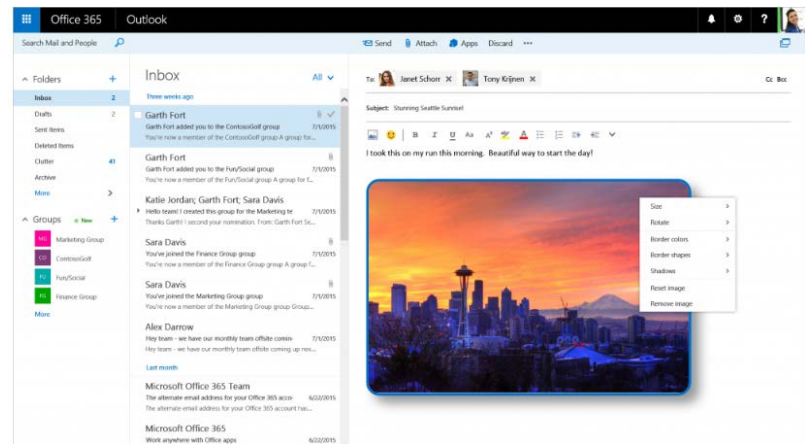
Office 365 Outlook

Search Mail and People

Send Attach Apps Discard •••

Folders +
Inbox 2
Drafts 2
Sent Items
Deleted Items
Clutter 41
Archive
More

Groups New +
MG Marketing Group
CG ContosoGolf
FS Fun/Social
FG Finance Group
More

Inbox All

Three weeks ago

Garth Fort
Garth Fort added you to the ContosoGolf group 7/1/2015
You're now a member of the ContosoGolf group

Garth Fort
Garth Fort added you to the Fun/Social group 7/1/2015
You're now a member of the Fun/Social group A group for

Katie Jordan; Garth Fort; Sara Davis
Hello team! I created this group for the Marketing te 7/1/2015
Thanks Garth! I appreciate your comments. From: Garth Fort Se

Sara Davis
You've joined the Finance Group group 7/1/2015
You're now a member of the Finance Group group A group fo

Sara Davis
You've joined the Marketing Group group 7/1/2015
You're now a member of the Marketing Group group A group fo

Alex Darrow
Hey team - we have our monthly team offsite comin 7/1/2015
Hey team - we have our monthly team offsite coming up nex

Last month

Microsoft Office 365 Team
The alternate email address for your Office 365 acco 6/22/2015
The alternate email address for your Office 365 account has

Microsoft Office 365
Work anywhere with Office apps 6/22/2015

To: Janet Schorr Tony Krijnen Cc Bcc

Subject: Stunning Seattle Sunset

I took this on my run this morning. Beautiful way to start the day!

Size
Rotate
Border colors
Border shapes
Shadows
Reset image
Remove image